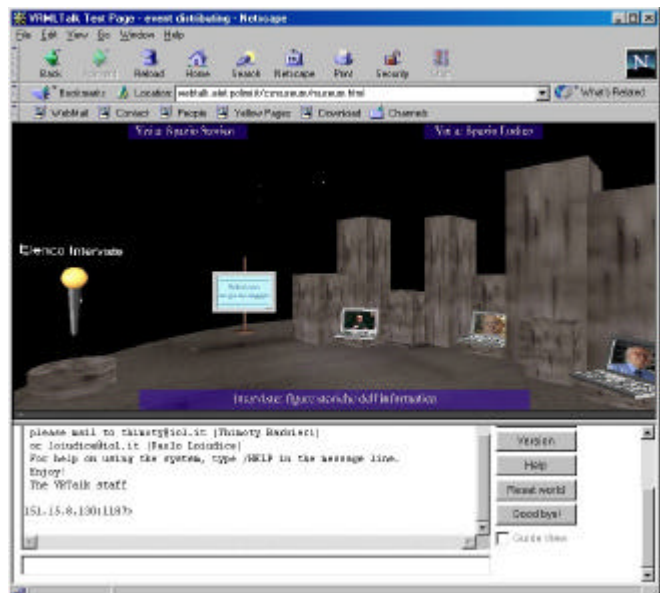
VRMLTalk Test Page - event distributing - Netscape

File Edit View Go Window Help

Back Forward Reload Home Search Netscape Print Security Stop

Bookmarks Location: webtalk.elet.polimi.it/cinquesun/museum.html What's Related

WebMail Contact People Yellow Pages Download Channels

Vai a: Spazio Storico

Vai a: Spazio Ludico

Elenco Interviste

Interviste: figure storiche dell'information

please mail to thirsty@iol.it (Thimoty Barbieri)
or loiudice@iol.it (Paolo Loiudice)
For help on using the system, type /HELP in the message line.
Enjoy!
The VRTalk staff

151.15.8.130:1187>

Version

Help

Reset world

Goodbye!

Guide view